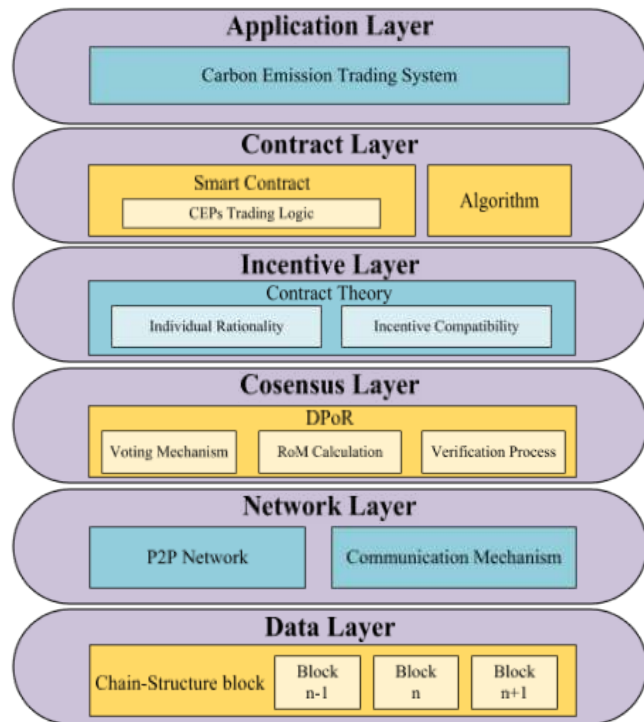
Application Layer

Carbon Emission Trading System

Contract Layer

Smart Contract

CEPs Trading Logic

Algorithm

Incentive Layer

Contract Theory

Individual Rationality

Incentive Compatibility

Cosensus Layer

DPoR

Voting Mechanism

RoM Calculation

Verification Process

Network Layer

P2P Network

Communication Mechanism

Data Layer

Chain-Structure block

Block n-1

Block n

Block n+1